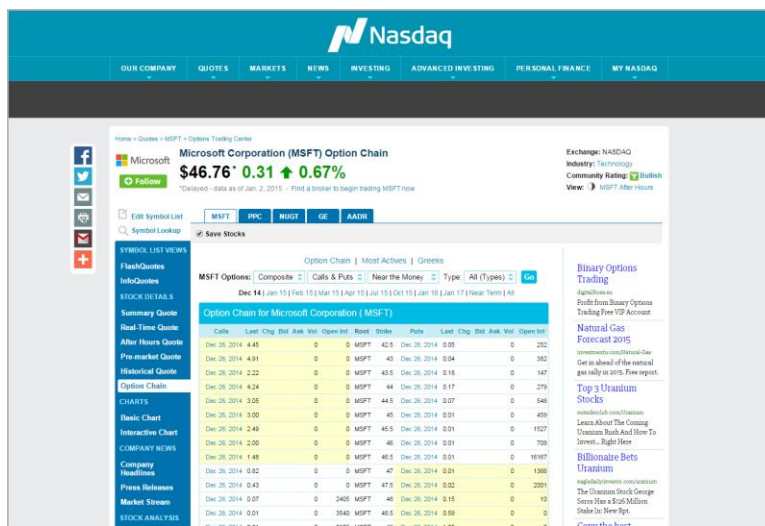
Nasdaq

OUR COMPANY | QUOTES | MARKETS | NEWS | INVESTING | ADVANCED INVESTING | PERSONAL FINANCE | MY NASDAQ

Home > Quotes > MSFT > Options Trading Center

Microsoft

+ Follow

Microsoft Corporation (MSFT) Option Chain

$46.76* 0.31 ↑ 0.67%

*Delayed - data as of Jan. 2, 2015 - Find a broker to begin trading MSFT now

Exchange: NASDAQ
Industry: Technology
Community Rating: Bullish
View: MSFT After Hours

Edit Symbol List
Symbol Lookup

MSFT | PPC | NUGT | GE | AADR

Save Stocks

SYMBOL LIST VIEWS
FlashQuotes
InfoQuotes
STOCK DETAILS
Summary Quote
Real-Time Quote
After Hours Quote
Pre-market Quote
Historical Quote
Option Chain
CHARTS
Basic Chart
Interactive Chart
COMPANY NEWS
Company Headlines
Press Releases
Market Stream
STOCK ANALYSIS

Option Chain | Most Actives | Greeks

MSFT Options: Composite | Calls & Puts | Near the Money | Type All (Types) | Go

Dec 14 | Jan 15 | Feb 15 | Mar 15 | Apr 15 | Jul 15 | Oct 15 | Jan 16 | Jan 17 | Near Term | All

Option Chain for Microsoft Corporation ( MSFT)

| Calls | Last | Chg | Bid | Ask | Vol | Open Int | Root | Strike | Puts | Last | Chg | Bid | Ask | Vol | Open Int |
|---|---|---|---|---|---|---|---|---|---|---|---|---|---|---|---|
| Dec 26, 2014 | 4.45 | | | | 0 | 0 | MSFT | 42.5 | Dec 26, 2014 | 0.05 | | | | 0 | 252 |
| Dec 26, 2014 | 4.91 | | | | 0 | 0 | MSFT | 43 | Dec 26, 2014 | 0.04 | | | | 0 | 382 |
| Dec 26, 2014 | 2.22 | | | | 0 | 0 | MSFT | 43.5 | Dec 26, 2014 | 0.18 | | | | 0 | 147 |
| Dec 26, 2014 | 4.24 | | | | 0 | 0 | MSFT | 44 | Dec 26, 2014 | 0.17 | | | | 0 | 279 |
| Dec 26, 2014 | 3.05 | | | | 0 | 0 | MSFT | 44.5 | Dec 26, 2014 | 0.07 | | | | 0 | 546 |
| Dec 26, 2014 | 3.00 | | | | 0 | 0 | MSFT | 45 | Dec 26, 2014 | 0.01 | | | | 0 | 459 |
| Dec 26, 2014 | 2.49 | | | | 0 | 0 | MSFT | 45.5 | Dec 26, 2014 | 0.01 | | | | 0 | 1527 |
| Dec 26, 2014 | 2.00 | | | | 0 | 0 | MSFT | 46 | Dec 26, 2014 | 0.01 | | | | 0 | 709 |
| Dec 26, 2014 | 1.48 | | | | 0 | 0 | MSFT | 46.5 | Dec 26, 2014 | 0.01 | | | | 0 | 16167 |
| Dec 26, 2014 | 0.82 | | | | 0 | 0 | MSFT | 47 | Dec 26, 2014 | 0.01 | | | | 0 | 1366 |
| Dec 26, 2014 | 0.43 | | | | 0 | 0 | MSFT | 47.5 | Dec 26, 2014 | 0.02 | | | | 0 | 2001 |
| Dec 26, 2014 | 0.07 | | | | 0 | 2405 | MSFT | 48 | Dec 26, 2014 | 0.15 | | | | 0 | 10 |
| Dec 26, 2014 | 0.01 | | | | 0 | 3540 | MSFT | 48.5 | Dec 26, 2014 | 0.59 | | | | 0 | 0 |

Binary Options Trading
digitaltvex.eu
Profit from Binary Options Trading Free VIP Account

Natural Gas Forecast 2015
investments.com/Natural-Gas
Get in ahead of the natural gas rally in 2015. Free report.

Top 3 Uranium Stocks
outsiderclub.com/Uranium
Learn About The Coming Uranium Rush And How To Invest... Right Here

Billionaire Bets Uranium
eagledailyinvestor.com/uranium
The Uranium Stock George Soros Has a $126 Million Stake In: New Rpt.

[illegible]